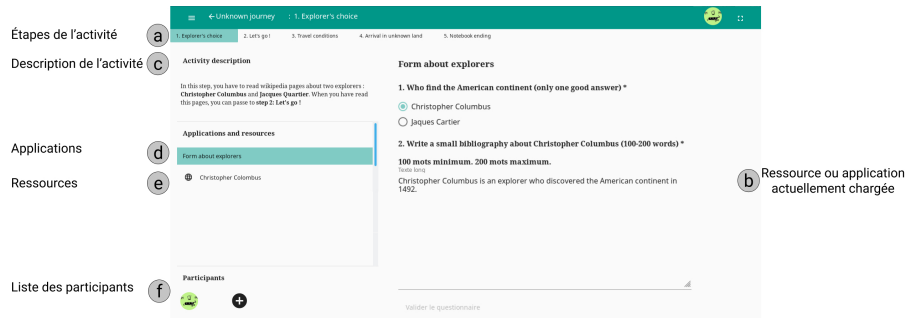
Étapes de l'activité
a
Description de l'activité
c
Applications
d
Ressources
e
Liste des participants
f

≡ ← Unknown journey : 1. Explorer's choice

1. Explorer's choice | 2. Let's go ! | 3. Travel conditions | 4. Arrival in unknown land | 5. Notebook ending

Activity description

In this step, you have to read wikipedia pages about two explorers : **Christopher Columbus** and **Jacques Quartier**. When you have read this pages, you can passe to **step 2: Let's go** !

Applications and resources

Form about explorers

Christopher Columbus

Participants

Form about explorers

**1. Who find the American continent (only one good answer) \***

Christopher Columbus

Jaques Cartier

**2. Write a small bibliography about Christopher Columbus (100-200 words) \***

**100 mots minimum. 200 mots maximum.**
Texte long
Christopher Columbus is an explorer who discovered the American continent in 1492.

Valider le questionnaire

b
Ressource ou application actuellement chargée